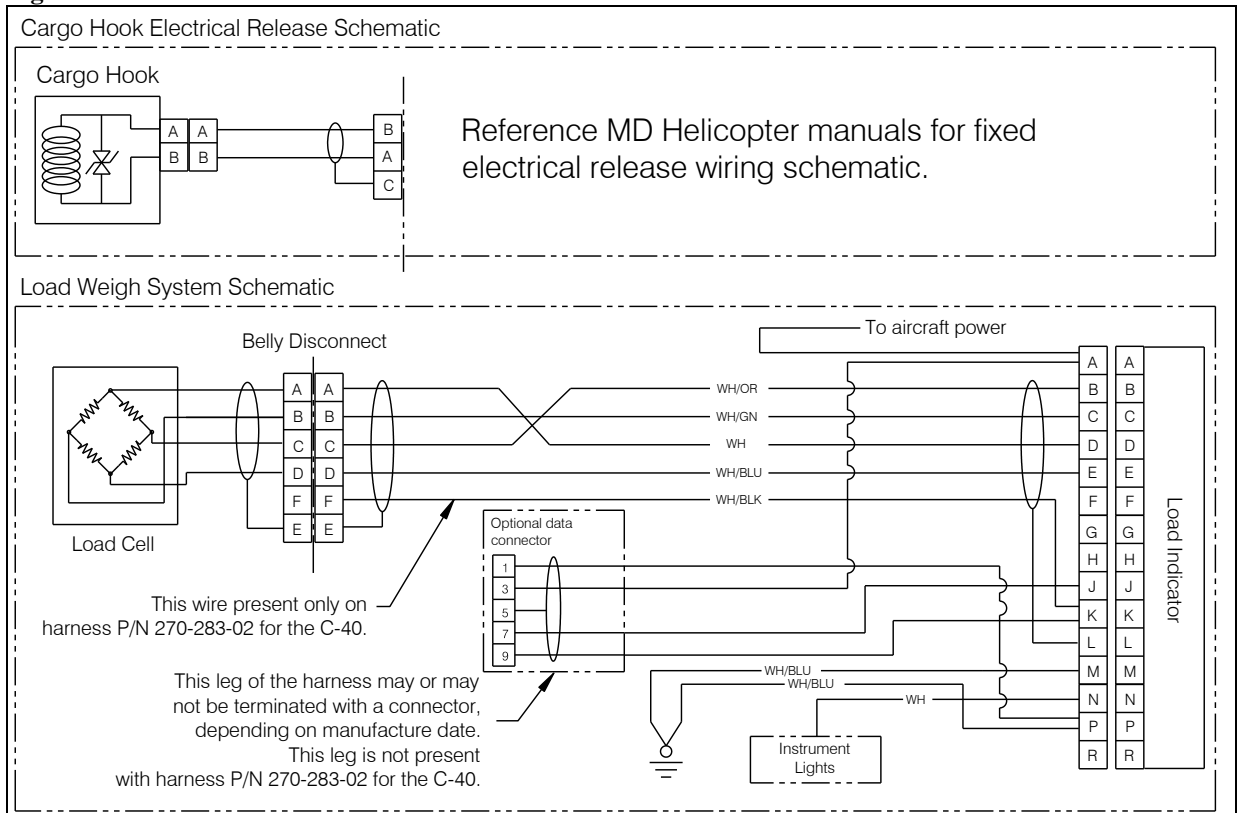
Cargo Hook Electrical Release Schematic

Cargo Hook

A A
B B

B
A
C

Reference MD Helicopter manuals for fixed electrical release wiring schematic.

Load Weigh System Schematic

To aircraft power

Belly Disconnect

A A
B B
C C
D D
F F
E E

Load Cell

WH/OR
WH/GN
WH
WH/BLU
WH/BLK

Optional data connector

1
3
5
7
9

This wire present only on harness P/N 270-283-02 for the C-40.

This leg of the harness may or may not be terminated with a connector, depending on manufacture date. This leg is not present with harness P/N 270-283-02 for the C-40.

WH/BLU
WH/BLU
WH

Instrument Lights

A A
B B
C C
D D
E E
F F
G G
H H
J J
K K
L L
M M
N N
P P
R R

Load Indicator